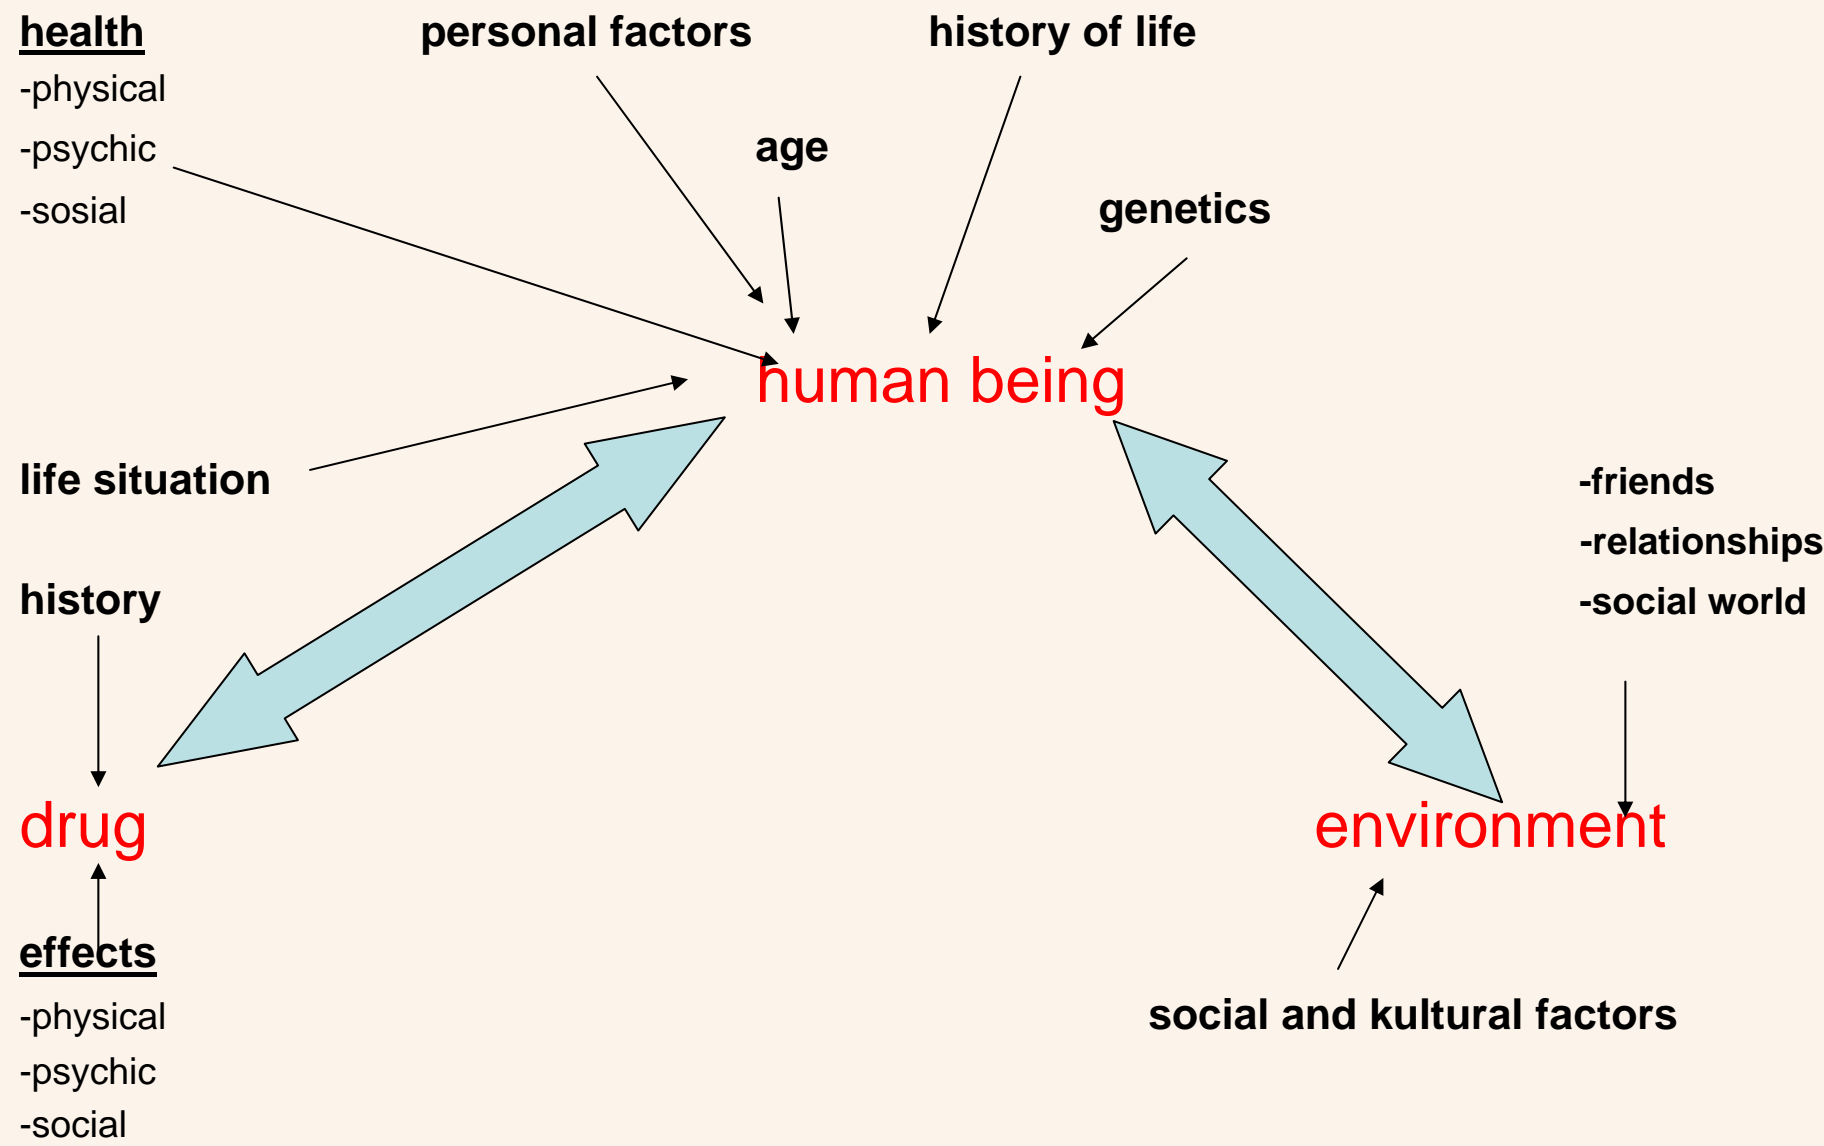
health
-physical
-psychic
-sosial

personal factors

age

history of life

genetics

human being

life situation

history

drug

effects
-physical
-psychic
-social

-friends
-relationships
-social world

environment

social and kultural factors